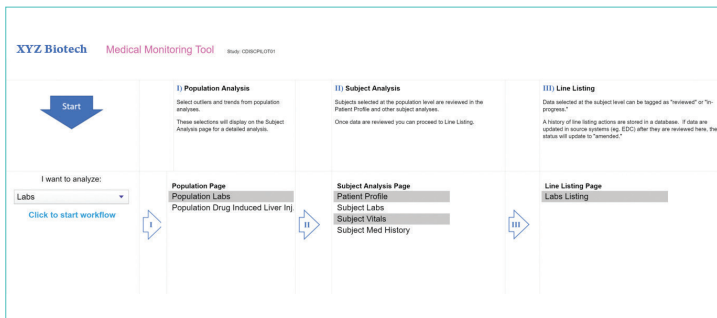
XYZ Biotech Medical Monitoring Tool Study: CDISCPILOT01

Start

I) Population Analysis

Select outliers and trends from population analyses.

These selections will display on the Subject Analysis page for a detailed analysis.

II) Subject Analysis

Subjects selected at the population level are reviewed in the Patient Profile and other subject analyses.

Once data are reviewed you can proceed to Line Listing.

III) Line Listing

Data selected at the subject level can be tagged as "reviewed" or "in-progress."

A history of line listing actions are stored in a database. If data are updated in source systems (eg. EDC) after they are reviewed here, the status will update to "amended."

I want to analyze:

Labs

Click to start workflow

I

Population Page

Population Labs

Population Drug Induced Liver Inj

II

Subject Analysis Page

Patient Profile

Subject Labs

Subject Vitals

Subject Med History

III

Line Listing Page

Labs Listing